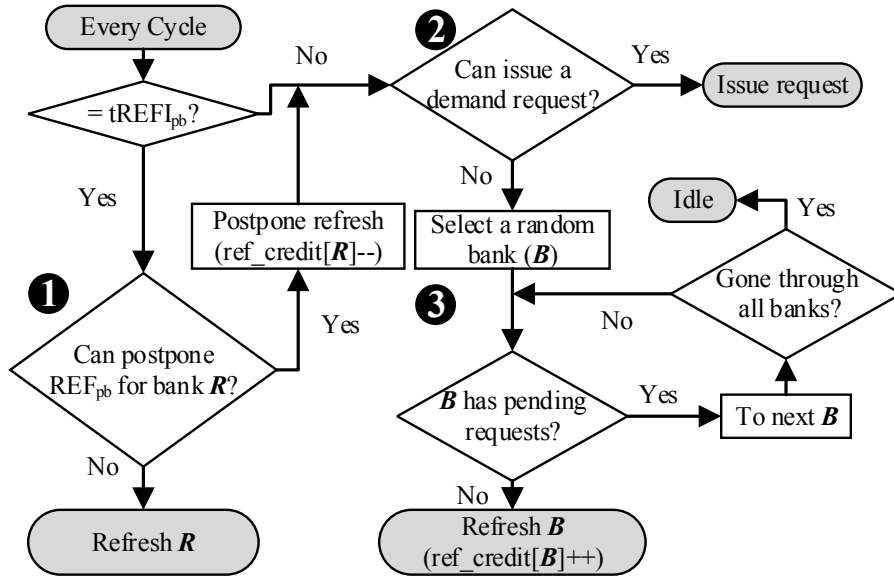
Every Cycle

= $tREFI_{pb}$?

No

Yes

2

Can issue a demand request?

Yes

Issue request

No

Postpone refresh (ref_credit[*R*]--)

Select a random bank (*B*)

Idle

Yes

1

3

Gone through all banks?

Yes

No

Can postpone $REF_{pb}$ for bank *R*?

*B* has pending requests?

Yes

To next *B*

No

No

Refresh *R*

Refresh *B* (ref_credit[*B*]++)